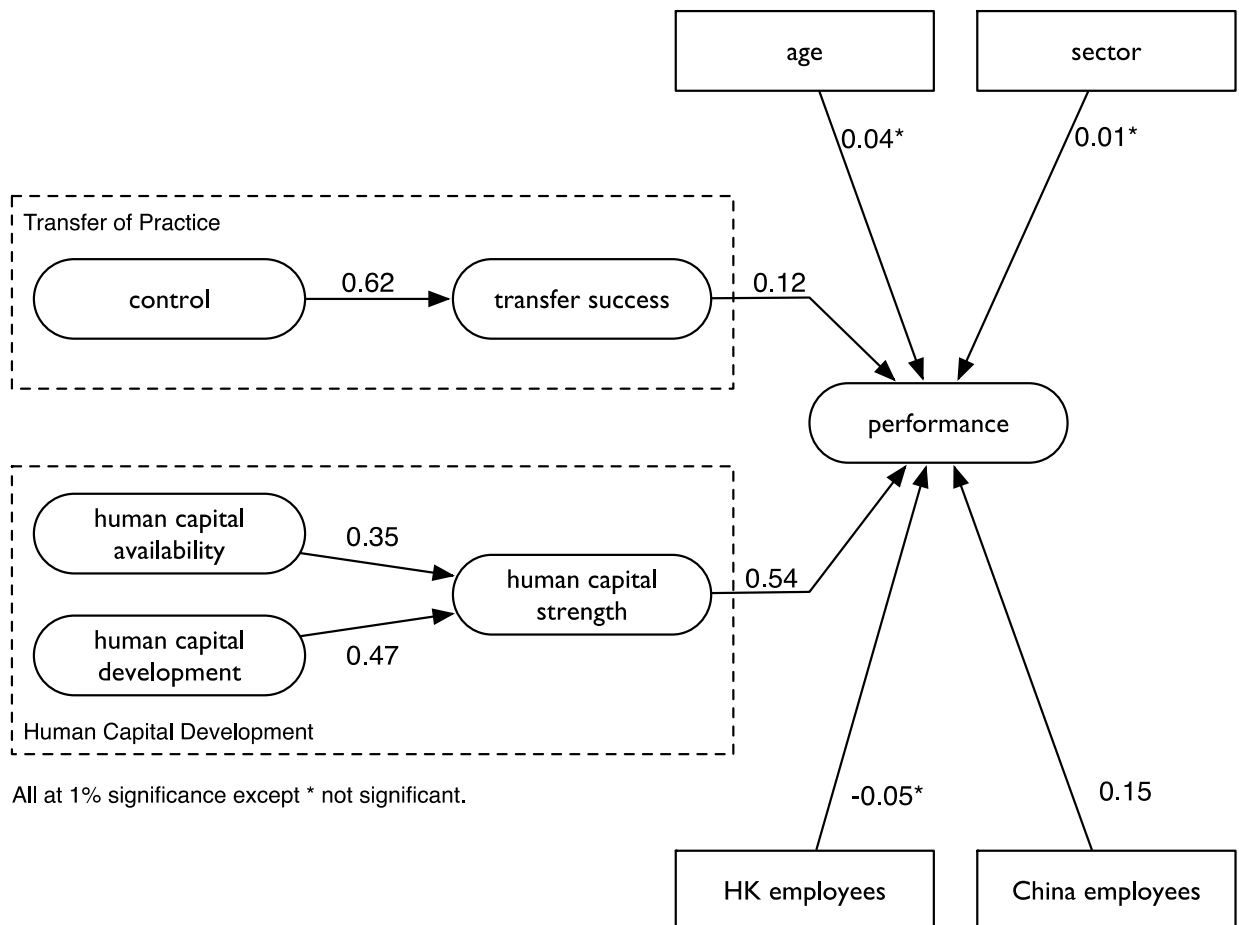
age

sector

0.04*

0.01*

Transfer of Practice

control

0.62

transfer success

0.12

performance

human capital availability

0.35

human capital strength

0.54

human capital development

0.47

Human Capital Development

All at 1% significance except * not significant.

-0.05*

0.15

HK employees

China employees